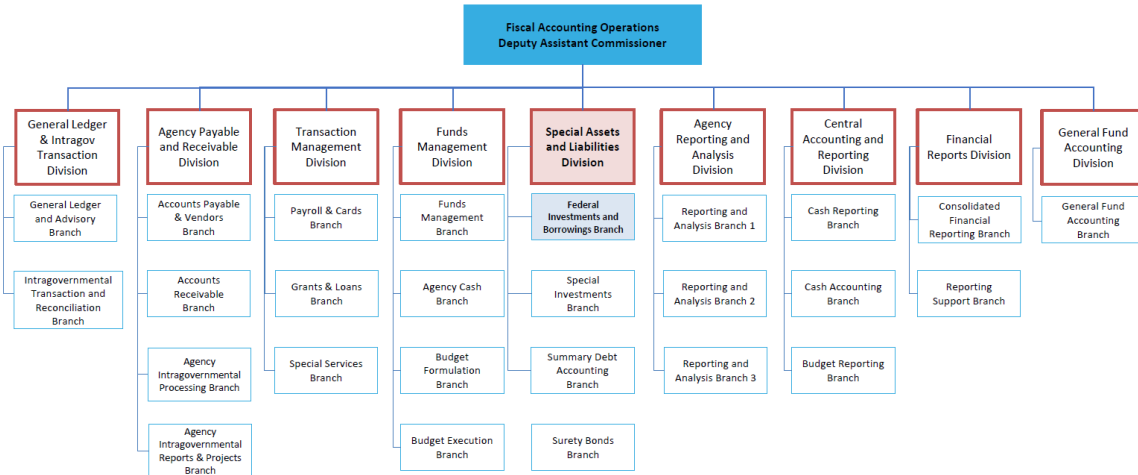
Fiscal Accounting Operations
Deputy Assistant Commissioner

General Ledger & Intragov Transaction Division

General Ledger and Advisory Branch

Intragovernmental Transaction and Reconciliation Branch

Agency Payable and Receivable Division

Accounts Payable & Vendors Branch

Accounts Receivable Branch

Agency Intragovernmental Processing Branch

Agency Intragovernmental Reports & Projects Branch

Transaction Management Division

Payroll & Cards Branch

Grants & Loans Branch

Special Services Branch

Funds Management Division

Funds Management Branch

Agency Cash Branch

Budget Formulation Branch

Budget Execution Branch

Special Assets and Liabilities Division

Federal Investments and Borrowings Branch

Special Investments Branch

Summary Debt Accounting Branch

Surety Bonds Branch

Agency Reporting and Analysis Division

Reporting and Analysis Branch 1

Reporting and Analysis Branch 2

Reporting and Analysis Branch 3

Central Accounting and Reporting Division

Cash Reporting Branch

Cash Accounting Branch

Budget Reporting Branch

Financial Reports Division

Consolidated Financial Reporting Branch

Reporting Support Branch

General Fund Accounting Division

General Fund Accounting Branch